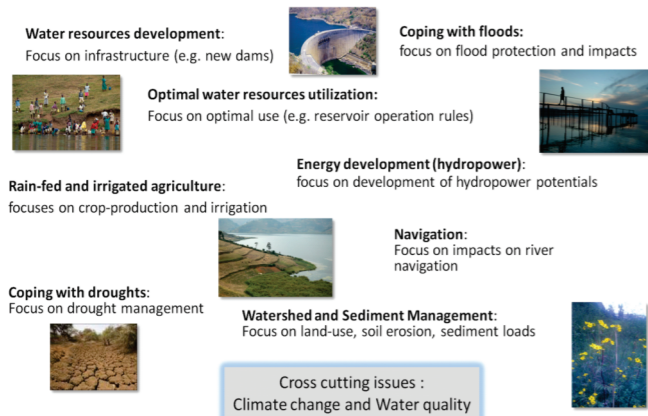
**Water resources development**:
Focus on infrastructure (e.g. new dams)

**Coping with floods:**
focus on flood protection and impacts

**Optimal water resources utilization:**
Focus on optimal use (e.g. reservoir operation rules)

**Energy development (hydropower)**:
focus on development of hydropower potentials

**Rain-fed and irrigated agriculture**:
focuses on crop-production and irrigation

**Navigation**:
Focus on impacts on river navigation

**Coping with droughts**:
Focus on drought management

**Watershed and Sediment Management**:
Focus on land-use, soil erosion, sediment loads

Cross cutting issues :
Climate change and Water quality